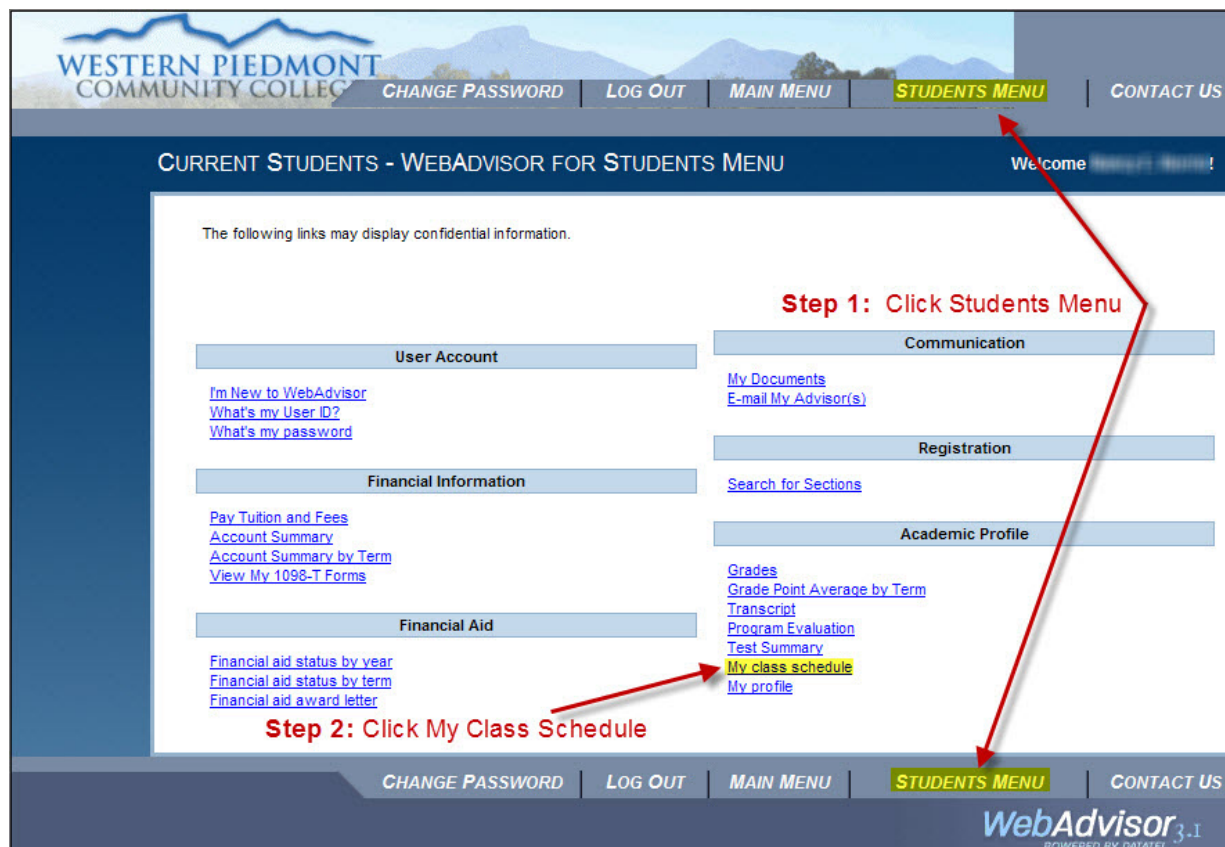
WESTERN PIEDMONT COMMUNITY COLLEG

CHANGE PASSWORD | LOG OUT | MAIN MENU | STUDENTS MENU | CONTACT US

CURRENT STUDENTS - WEBADVISOR FOR STUDENTS MENU

Welcome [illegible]!

The following links may display confidential information.

Step 1: Click Students Menu

User Account

I'm New to WebAdvisor
What's my User ID?
What's my password

Financial Information

Pay Tuition and Fees
Account Summary
Account Summary by Term
View My 1098-T Forms

Financial Aid

Financial aid status by year
Financial aid status by term
Financial aid award letter

Communication

My Documents
E-mail My Advisor(s)

Registration

Search for Sections

Academic Profile

Grades
Grade Point Average by Term
Transcript
Program Evaluation
Test Summary
My class schedule
My profile

Step 2: Click My Class Schedule

CHANGE PASSWORD | LOG OUT | MAIN MENU | STUDENTS MENU | CONTACT US

WebAdvisor 3.1
POWERED BY DATATEL